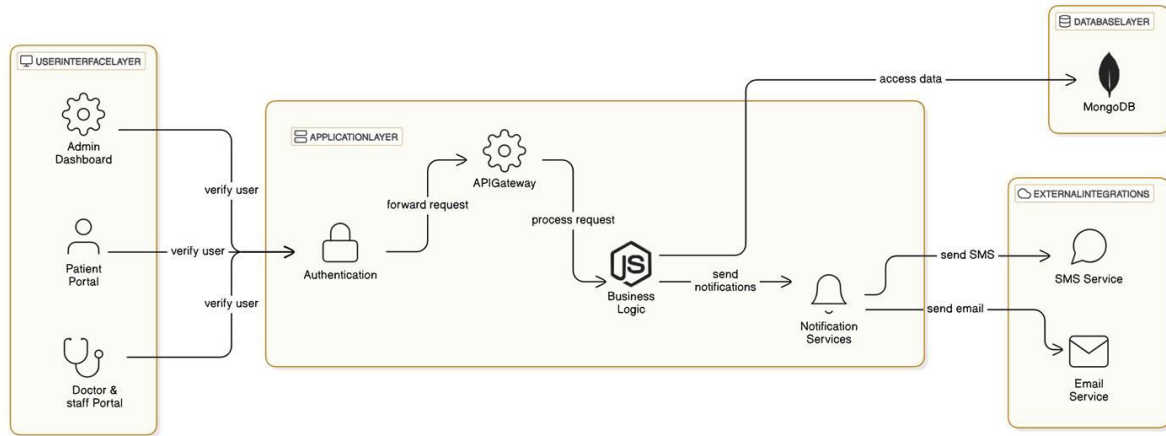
USERINTERFACELAYER

Admin Dashboard

Patient Portal

Doctor & staff Portal

verify user

verify user

verify user

APPLICATIONLAYER

Authentication

forward request

APIGateway

process request

Business Logic

send notifications

Notification Services

access data

DATABASELAYER

MongoDB

EXTERNALINTEGRATIONS

send SMS

SMS Service

send email

Email Service